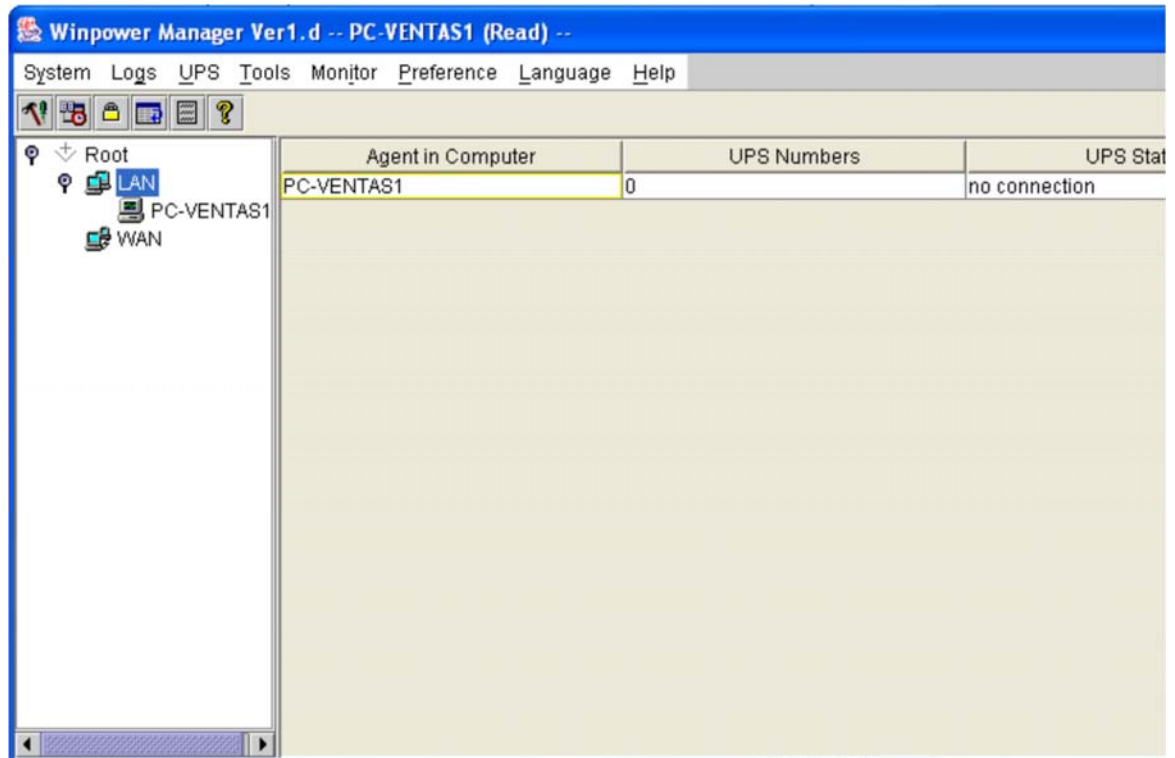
Winpower Manager Ver1.d -- PC-VENTAS1 (Read) --

System Logs UPS Tools Monitor Preference Language Help

Root
LAN
PC-VENTAS1
WAN

| Agent in Computer | UPS Numbers | UPS Stat |
|---|---|---|
| PC-VENTAS1 | 0 | no connection |